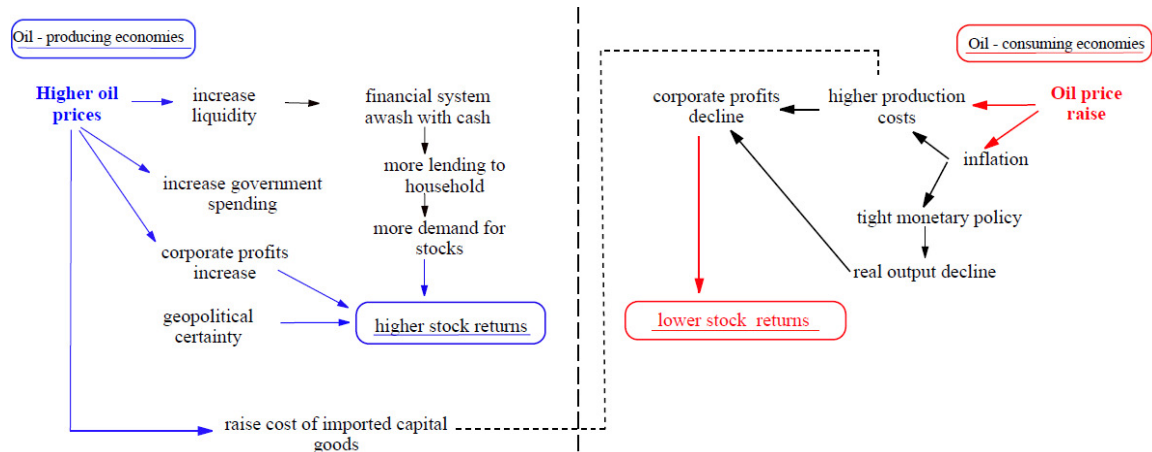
Oil - producing economies

Higher oil prices

increase liquidity

financial system awash with cash

more lending to household

more demand for stocks

increase government spending

corporate profits increase

geopolitical certainty

higher stock returns

raise cost of imported capital goods

Oil - consuming economies

corporate profits decline

higher production costs

Oil price raise

inflation

tight monetary policy

real output decline

lower stock returns